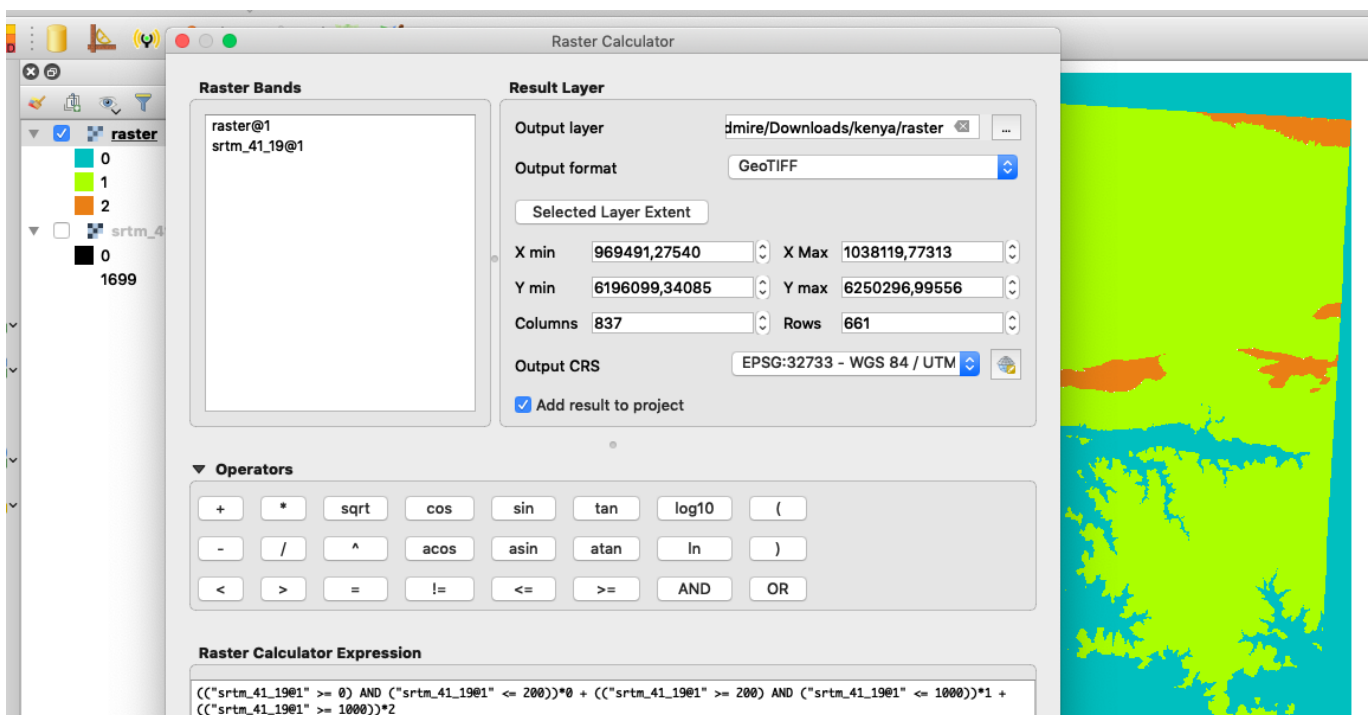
raster
0
1
2
srtm_4
0
1699

Raster Calculator

Raster Bands
raster@1
srtm_41_19@1

Result Layer
Output layer dmire/Downloads/kenya/raster ...
Output format GeoTIFF
Selected Layer Extent
X min 969491,27540 X Max 1038119,77313
Y min 6196099,34085 Y max 6250296,99556
Columns 837 Rows 661
Output CRS EPSG:32733 - WGS 84 / UTM
Add result to project

Operators

| + | * | sqrt | cos | sin | tan | log10 | ( |
|---|---|---|---|---|---|---|---|
| - | / | ^ | acos | asin | atan | ln | ) |
| < | > | = | != | <= | >= | AND | OR |

Raster Calculator Expression
(("srtm_41_19@1" >= 0) AND ("srtm_41_19@1" <= 200))*0 + (("srtm_41_19@1" >= 200) AND ("srtm_41_19@1" <= 1000))*1 + (("srtm_41_19@1" >= 1000))*2